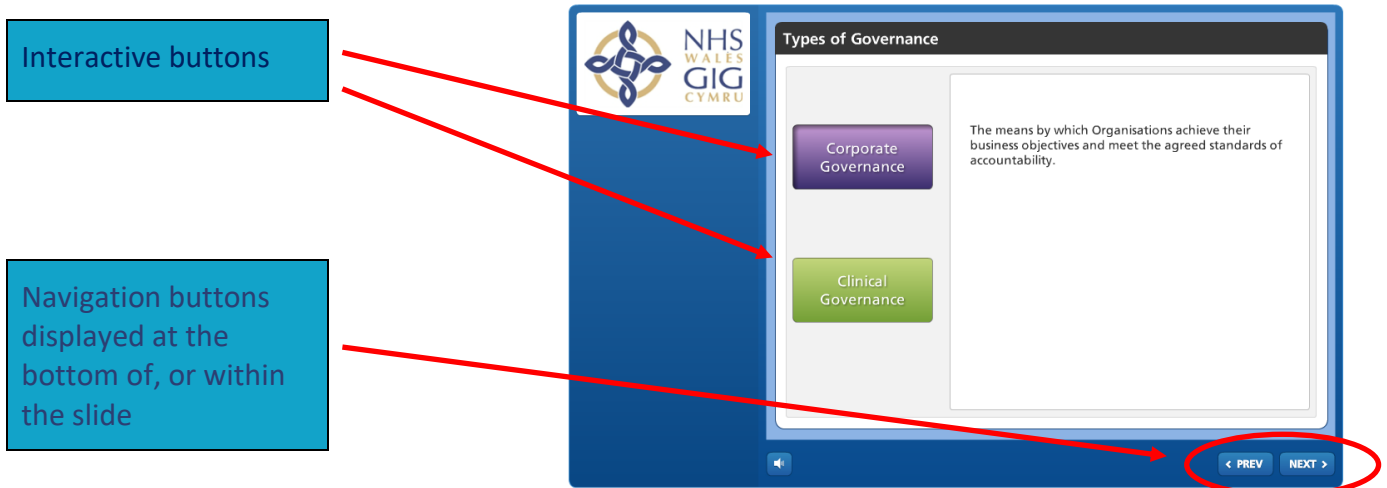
Interactive buttons

Navigation buttons displayed at the bottom of, or within the slide

NHS WALES GIG CYMRU

Types of Governance

Corporate Governance

Clinical Governance

The means by which Organisations achieve their business objectives and meet the agreed standards of accountability.

‹ PREV

NEXT ›